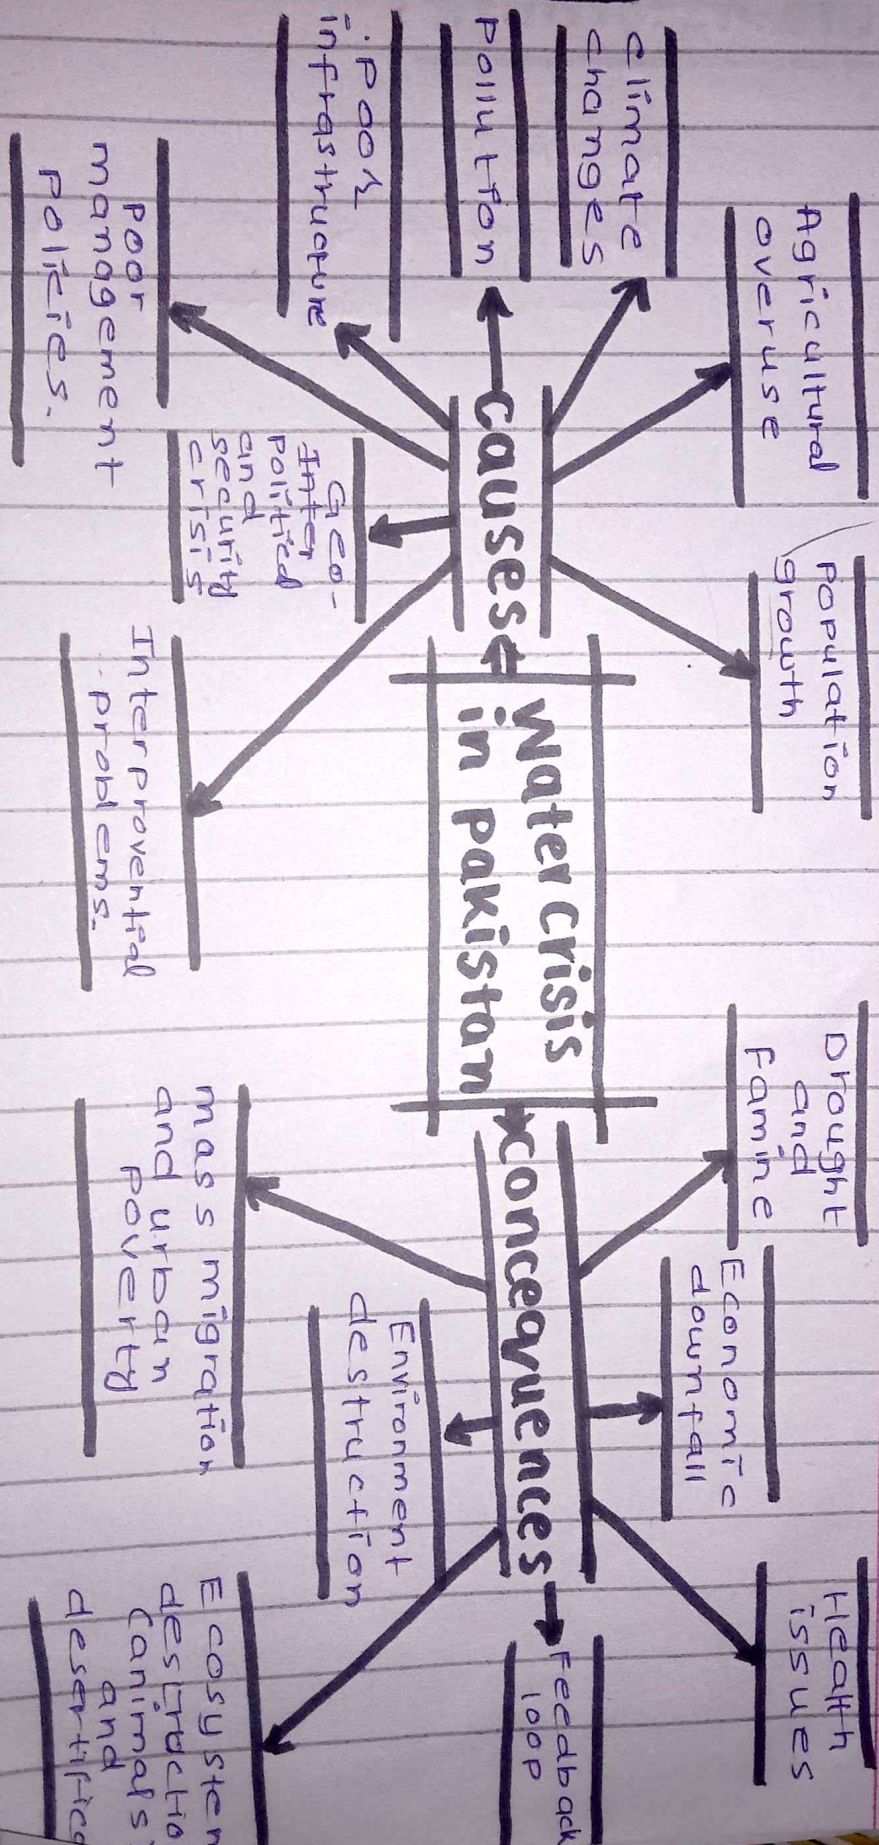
Water crisis in Pakistan

causes

Agricultural overuse

Population growth

climate changes

Pollution

Poor infrastructure

Geo-Inter political and security crisis

Poor management policies.

Interprovential problems.

conceaquences

Drought and famine

Economic downfall

Health issues

Environment destruction

mass migration and urban poverty

Feedback loop

Ecosystem destructio (animals and desertifica